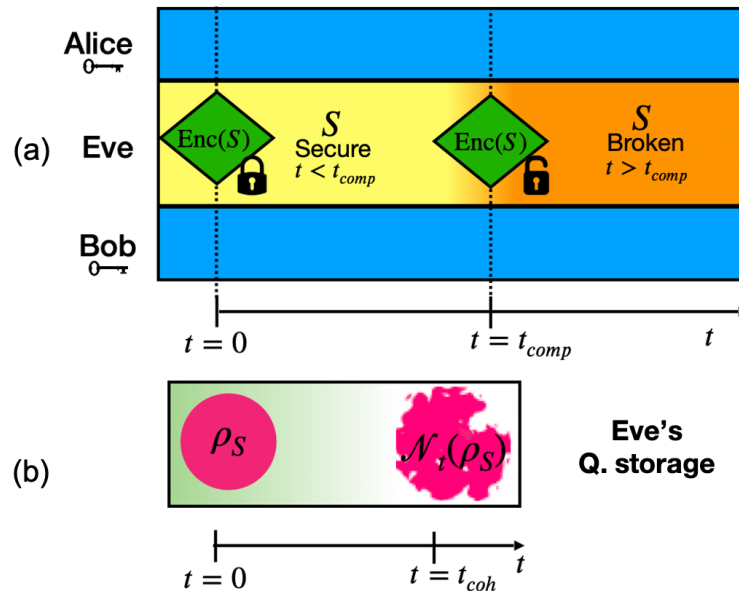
Alice

(a) Eve

Enc($S$)

$S$
Secure
$t < t_{comp}$

Enc($S$)

$S$
Broken
$t > t_{comp}$

Bob

$t = 0$

$t = t_{comp}$

$t$

(b)

$\rho_S$

$\mathcal{N}_t(\rho_S)$

Eve's
Q. storage

$t = 0$

$t = t_{coh}$

$t$